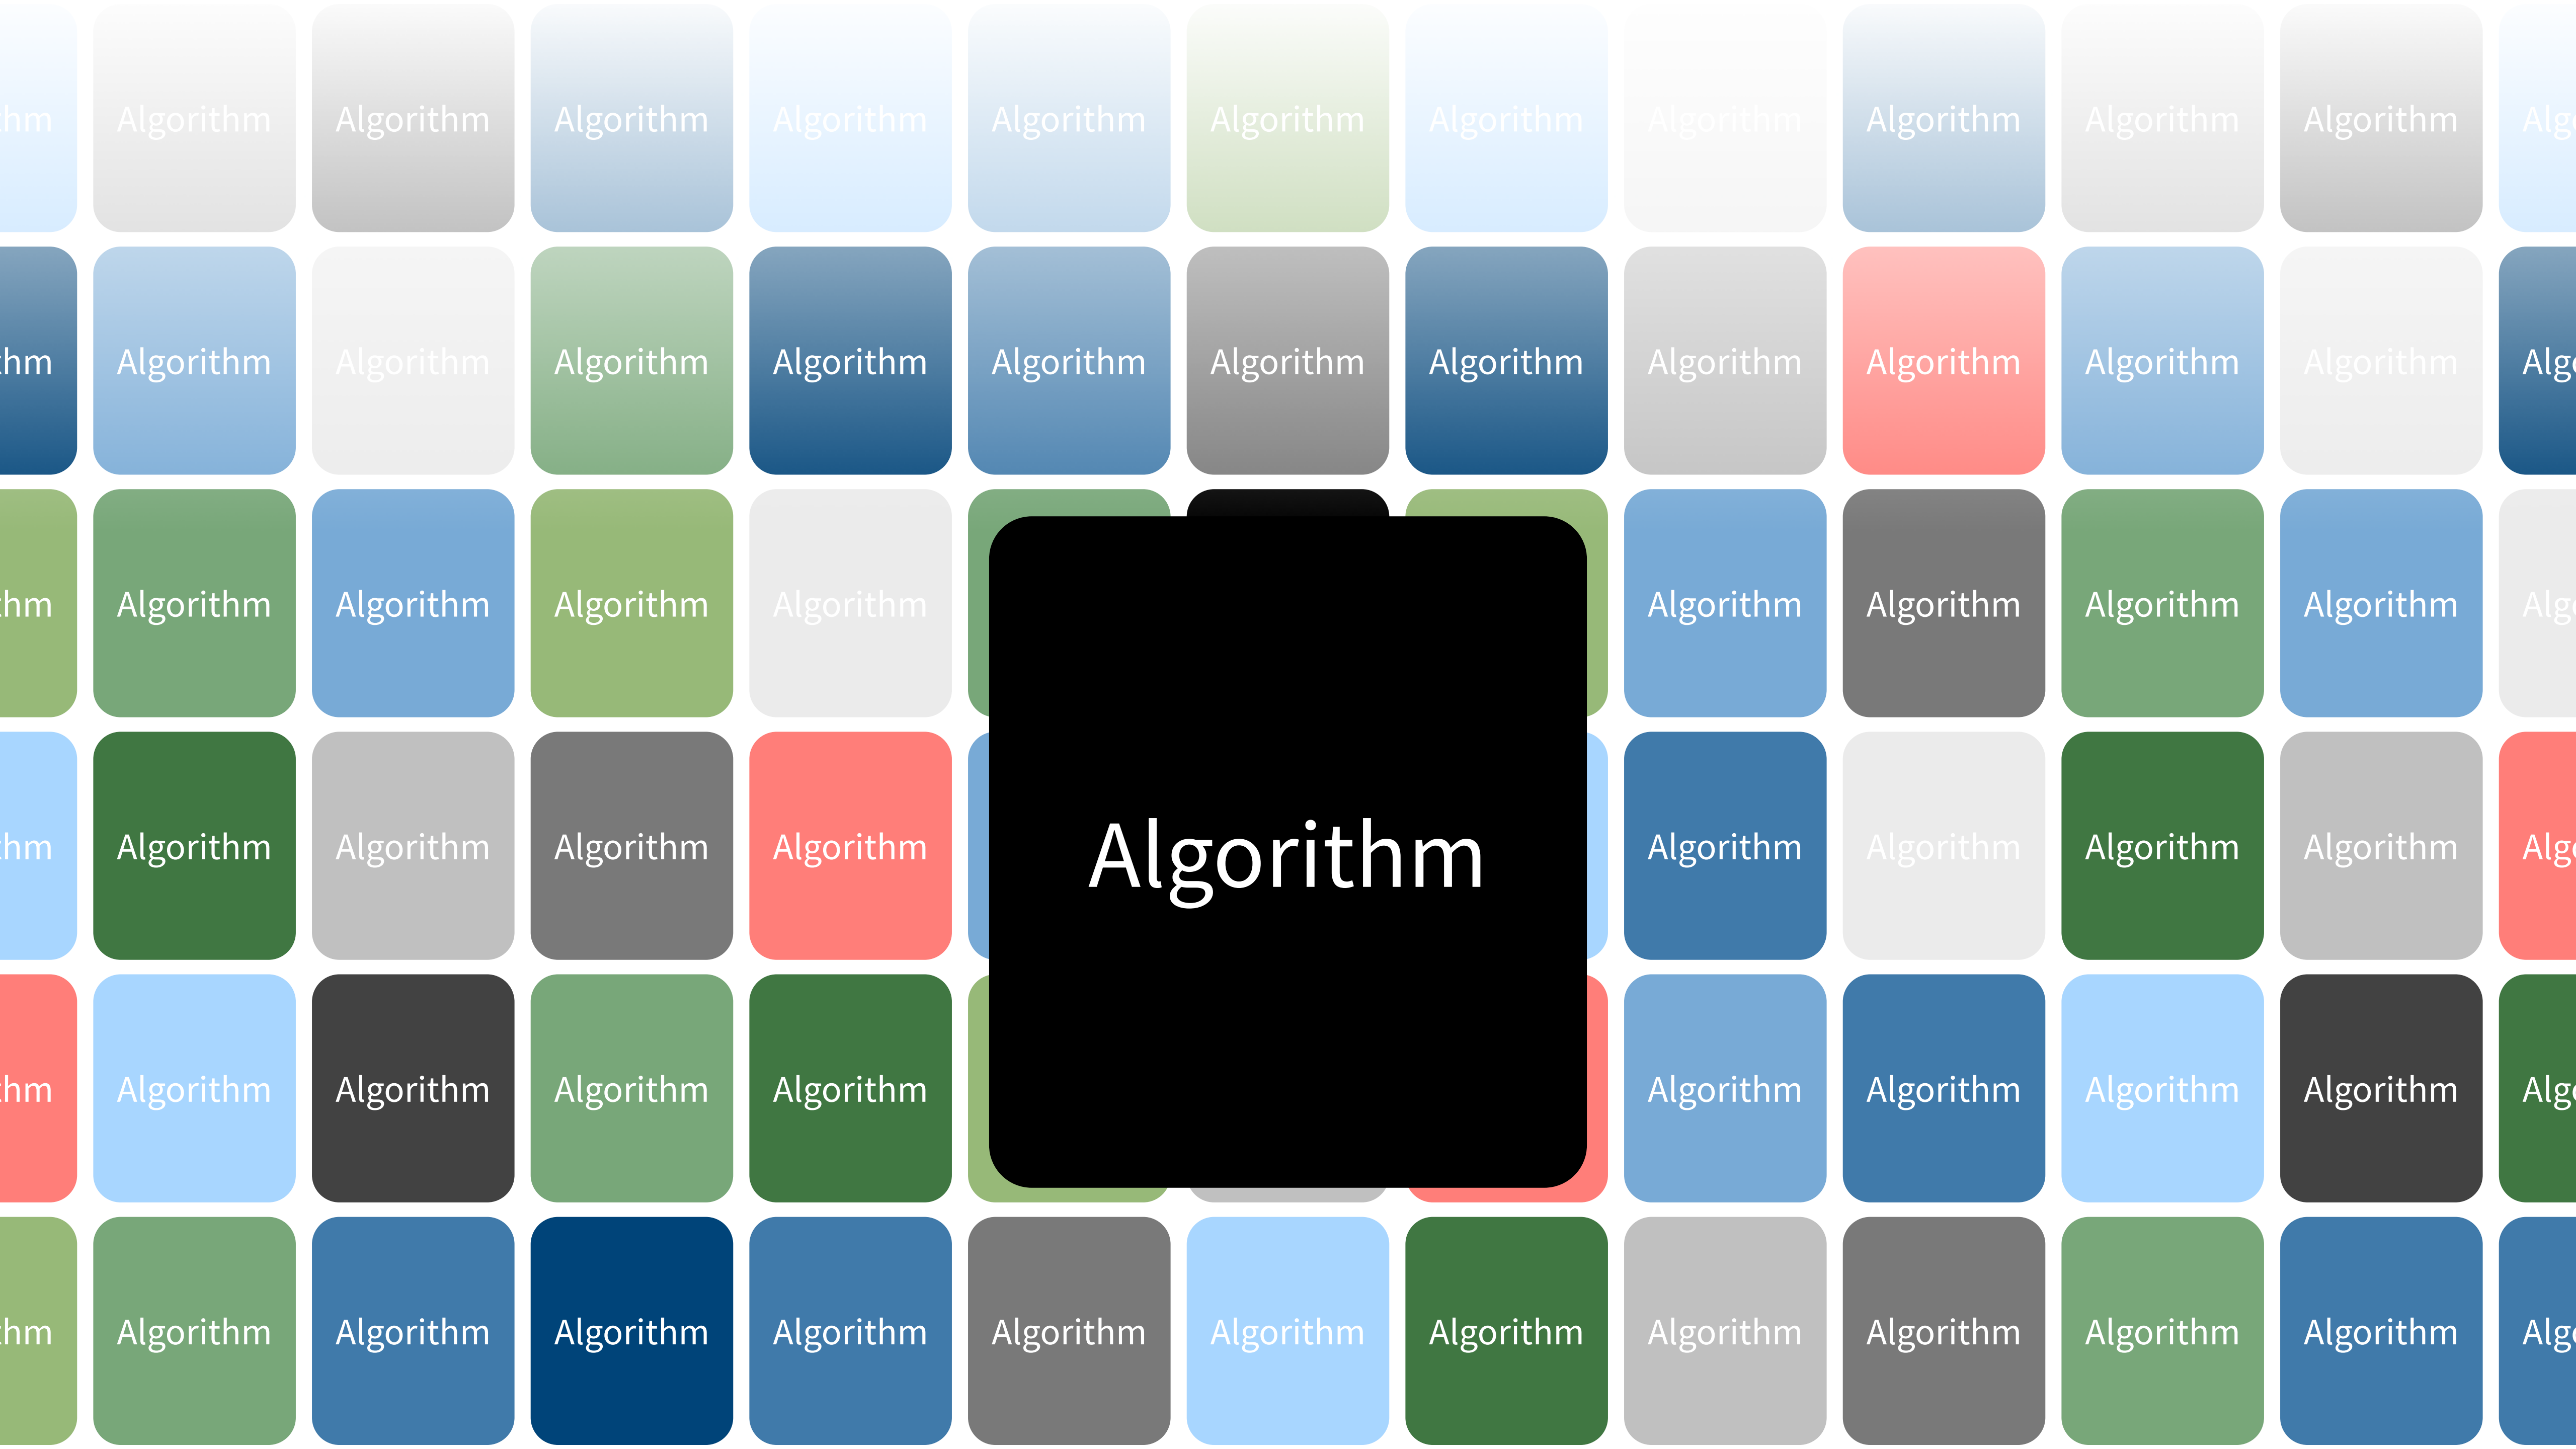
hm Algorithm Algorithm Algorithm Algorithm Algorithm Algorithm Algorithm Algorithm Algorithm Algorithm Algorithm Alg

hm Algorithm Algorithm Algorithm Algorithm Algorithm Algorithm Algorithm Algorithm Algorithm Algorithm Algorithm Alg

hm Algorithm Algorithm Algorithm Algorithm Algorithm Algorithm Algorithm Algorithm Alg

hm Algorithm Algorithm Algorithm Algorithm Algorithm Algorithm Algorithm Algorithm Alg

Algorithm

hm Algorithm Algorithm Algorithm Algorithm Algorithm Algorithm Algorithm Algorithm Alg

hm Algorithm Algorithm Algorithm Algorithm Algorithm Algorithm Algorithm Algorithm Algorithm Algorithm Algorithm Alg